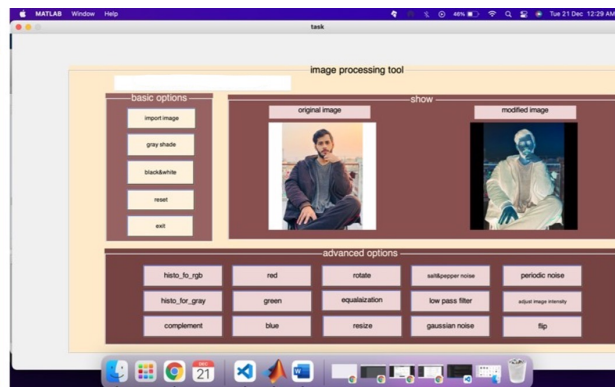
MATLAB Window Help

46% Tue 21 Dec 12:29 AM

task

image processing tool

basic options

import image

gray shade

black&white

reset

exit

show

original image

modified image

advanced options

histo_fo_rgb

red

rotate

salt&pepper noise

periodic noise

histo_for_gray

green

equalaization

low pass filter

adjust image intensity

complement

blue

resize

gaussian noise

flip

DEC 21